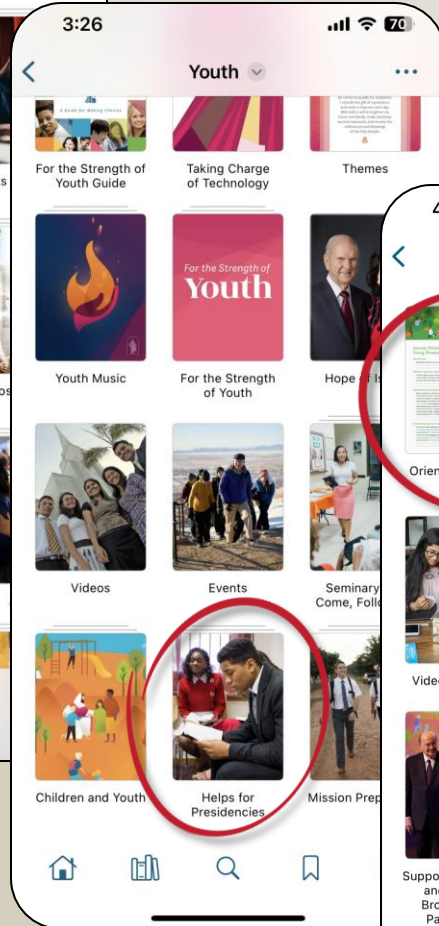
3:26

70

Youth

For the Strength of Youth Guide

Taking Charge of Technology

Themes

Youth Music

For the Strength of Youth

For the Strength of Youth

Hope of Is

Videos

Events

Seminary Come, Follo

Children and Youth

Helps for Presidencies

Mission Prep

4

Orien

Vide

Suppo an Bro Pa